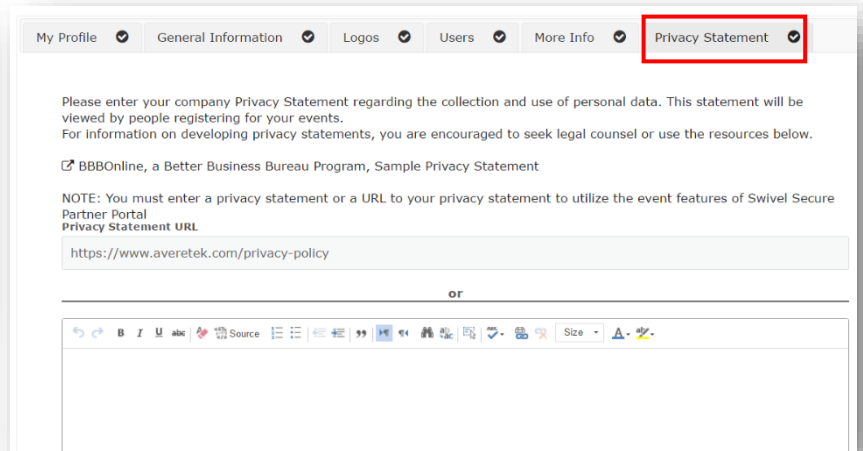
My Profile General Information Logos Users More Info Privacy Statement

Please enter your company Privacy Statement regarding the collection and use of personal data. This statement will be viewed by people registering for your events.
For information on developing privacy statements, you are encouraged to seek legal counsel or use the resources below.

BBBOnline, a Better Business Bureau Program, Sample Privacy Statement

NOTE: You must enter a privacy statement or a URL to your privacy statement to utilize the event features of Swivel Secure Partner Portal

Privacy Statement URL

https://www.averetek.com/privacy-policy

or

B I U abc Source Size A